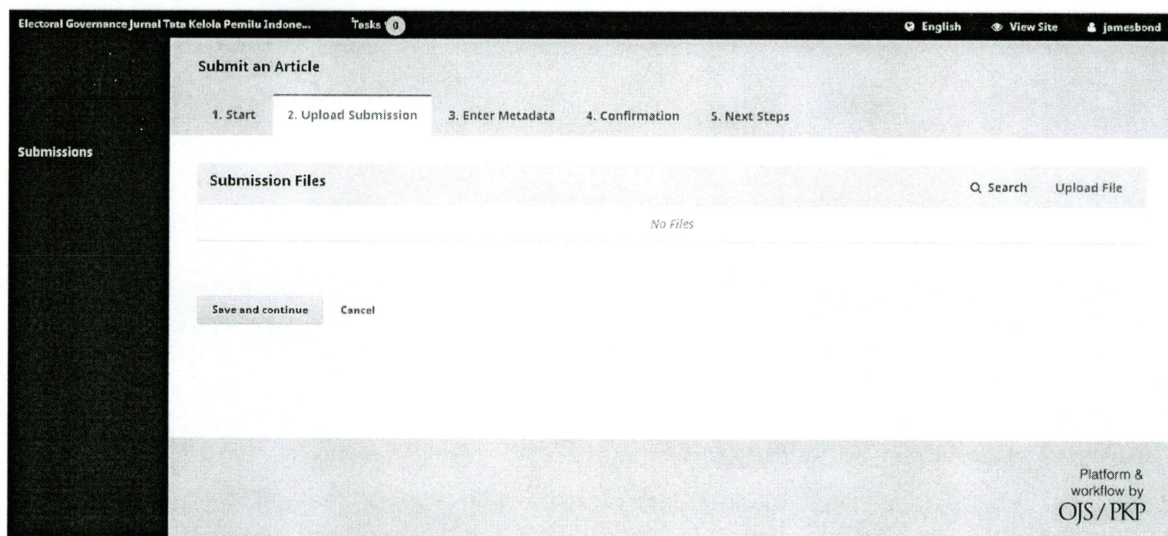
Electoral Governance Jurnal Tata Kelola Pemilu Indone... Tasks 0

English View Site jamesbond

Submissions

Submit an Article

1. Start 2. Upload Submission 3. Enter Metadata 4. Confirmation 5. Next Steps

Submission Files

Search Upload File

No Files

Save and continue Cancel

Platform & workflow by OJS / PKP